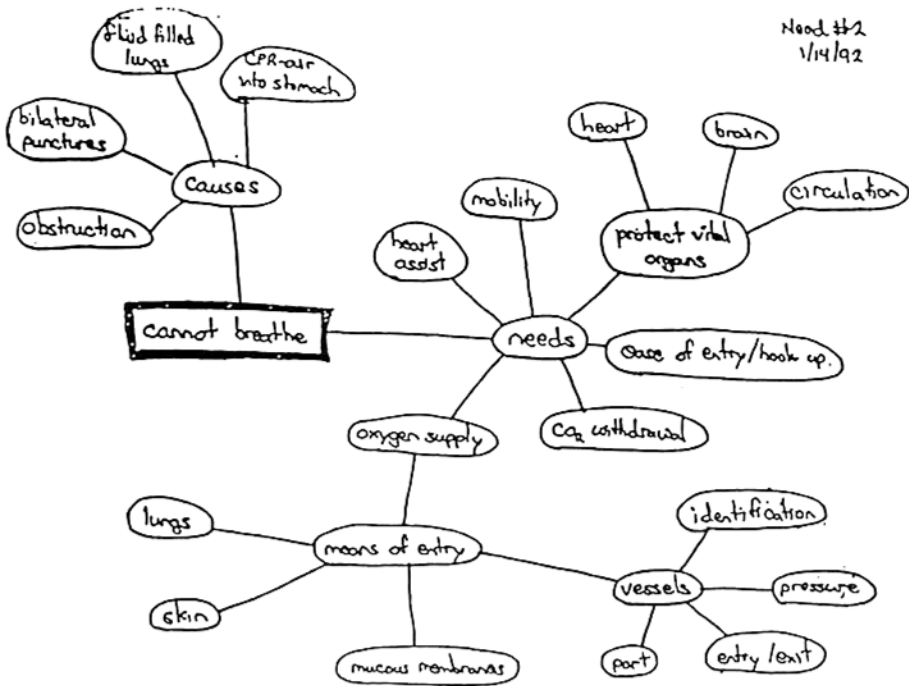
Need #2
1/14/92

fluid filled lungs

CPR-air into stomach

bilateral punctures

causes

obstruction

cannot breathe

heart

brain

circulation

mobility

protect vital organs

heart assist

needs

ease of entry/hook up.

$CO_2$ withdrawal

oxygen supply

lungs

means of entry

skin

mucous membranes

identification

vessels

pressure

port

entry/exit